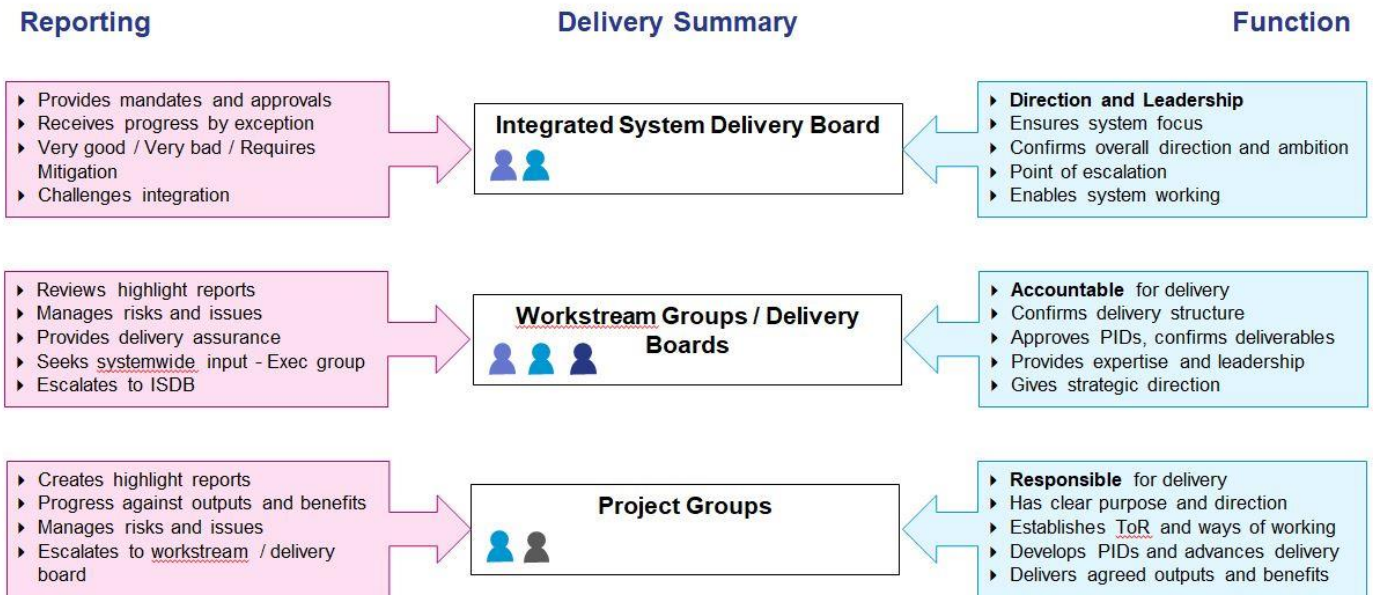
Reporting

Delivery Summary

Function

- Provides mandates and approvals
- Receives progress by exception
- Very good / Very bad / Requires Mitigation
- Challenges integration

Integrated System Delivery Board

- Direction and Leadership
- Ensures system focus
- Confirms overall direction and ambition
- Point of escalation
- Enables system working

- Reviews highlight reports
- Manages risks and issues
- Provides delivery assurance
- Seeks systemwide input - Exec group
- Escalates to ISDB

Workstream Groups / Delivery Boards

- Accountable for delivery
- Confirms delivery structure
- Approves PIDs, confirms deliverables
- Provides expertise and leadership
- Gives strategic direction

- Creates highlight reports
- Progress against outputs and benefits
- Manages risks and issues
- Escalates to workstream / delivery board

Project Groups

- Responsible for delivery
- Has clear purpose and direction
- Establishes ToR and ways of working
- Develops PIDs and advances delivery
- Delivers agreed outputs and benefits